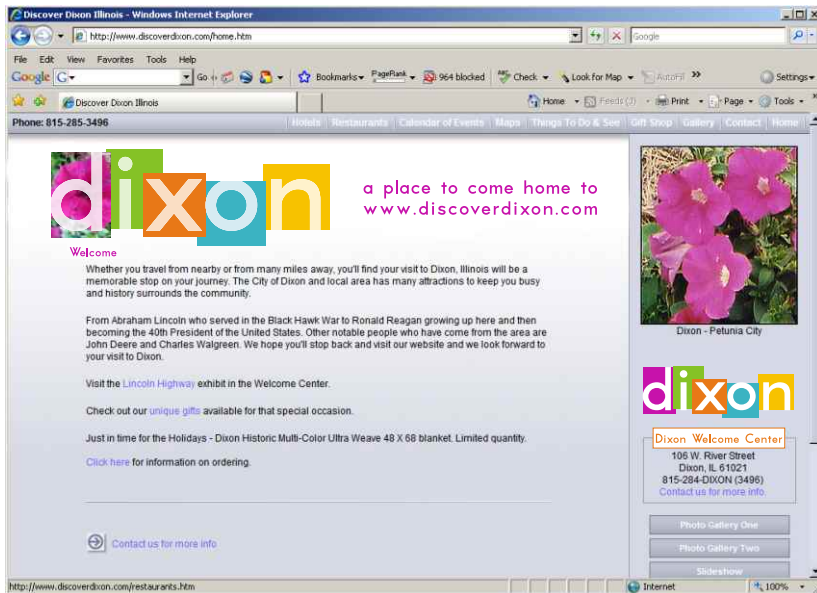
Discover Dixon Illinois - Windows Internet Explorer

http://www.discoverdixon.com/home.htm

Google

File Edit View Favorites Tools Help

Google G Go Bookmarks PageRank 964 blocked Check Look for Map AutoFill Settings

Discover Dixon Illinois

Home Feeds (J) Print Page Tools

Phone: 815-285-3496

Hotels Restaurants Calendar of Events Maps Things To Do & See Gift Shop Gallery Contact Home

dixon

a place to come home to
www.discoverdixon.com

Welcome

Whether you travel from nearby or from many miles away, you'll find your visit to Dixon, Illinois will be a memorable stop on your journey. The City of Dixon and local area has many attractions to keep you busy and history surrounds the community.

From Abraham Lincoln who served in the Black Hawk War to Ronald Reagan growing up here and then becoming the 40th President of the United States. Other notable people who have come from the area are John Deere and Charles Walgreen. We hope you'll stop back and visit our website and we look forward to your visit to Dixon.

Visit the Lincoln Highway exhibit in the Welcome Center.

Check out our unique gifts available for that special occasion.

Just in time for the Holidays - Dixon Historic Multi-Color Ultra Weave 48 X 68 blanket. Limited quantity.

Click here for information on ordering.

Contact us for more info

Dixon - Petunia City

dixon

Dixon Welcome Center
106 W. River Street
Dixon, IL 61021
815-284-DIXON (3496)
Contact us for more info.

Photo Gallery One

Photo Gallery Two

Slideshow

http://www.discoverdixon.com/restaurants.htm

Internet

100%